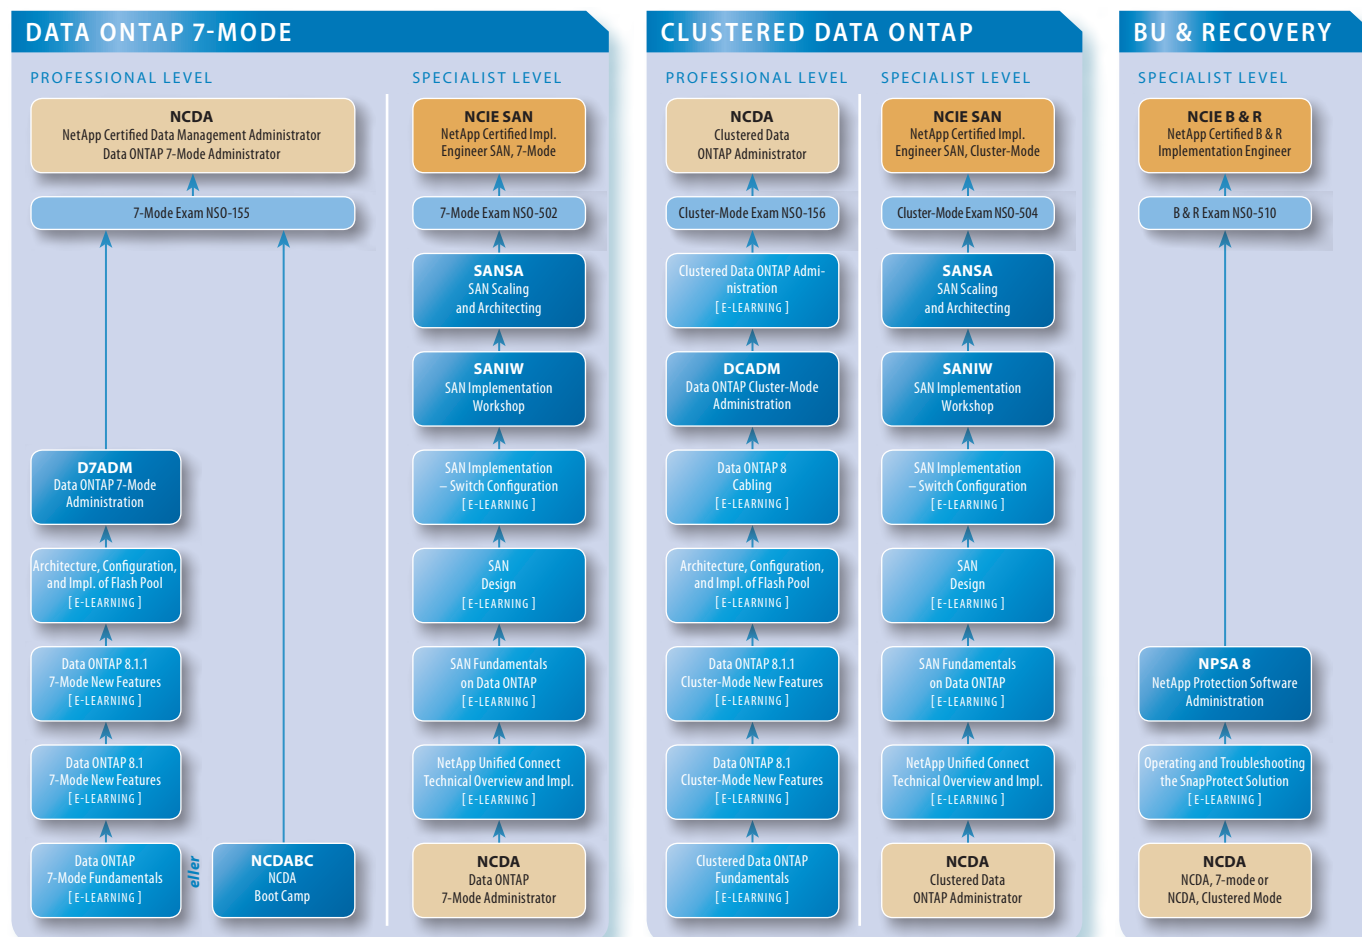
DATA ONTAP 7-MODE

PROFESSIONAL LEVEL

NCDA
NetApp Certified Data Management Administrator
Data ONTAP 7-Mode Administrator

7-Mode Exam NS0-155

D7ADM
Data ONTAP 7-Mode Administration

Architecture, Configuration, and Impl. of Flash Pool
[ E-LEARNING ]

Data ONTAP 8.1.1
7-Mode New Features
[ E-LEARNING ]

Data ONTAP 8.1
7-Mode New Features
[ E-LEARNING ]

Data ONTAP
7-Mode Fundamentals
[ E-LEARNING ]

eller

NCDABC
NCDA
Boot Camp

SPECIALIST LEVEL

NCIE SAN
NetApp Certified Impl. Engineer SAN, 7-Mode

7-Mode Exam NS0-502

SANSA
SAN Scaling and Architecting

SANIW
SAN Implementation Workshop

SAN Implementation – Switch Configuration
[ E-LEARNING ]

SAN Design
[ E-LEARNING ]

SAN Fundamentals on Data ONTAP
[ E-LEARNING ]

NetApp Unified Connect Technical Overview and Impl.
[ E-LEARNING ]

NCDA
Data ONTAP
7-Mode Administrator

CLUSTERED DATA ONTAP

PROFESSIONAL LEVEL

NCDA
Clustered Data ONTAP Administrator

Cluster-Mode Exam NS0-156

Clustered Data ONTAP Administration
[ E-LEARNING ]

DCADM
Data ONTAP Cluster-Mode Administration

Data ONTAP 8 Cabling
[ E-LEARNING ]

Architecture, Configuration, and Impl. of Flash Pool
[ E-LEARNING ]

Data ONTAP 8.1.1
Cluster-Mode New Features
[ E-LEARNING ]

Data ONTAP 8.1
Cluster-Mode New Features
[ E-LEARNING ]

Clustered Data ONTAP Fundamentals
[ E-LEARNING ]

SPECIALIST LEVEL

NCIE SAN
NetApp Certified Impl. Engineer SAN, Cluster-Mode

Cluster-Mode Exam NS0-504

SANSA
SAN Scaling and Architecting

SANIW
SAN Implementation Workshop

SAN Implementation – Switch Configuration
[ E-LEARNING ]

SAN Design
[ E-LEARNING ]

SAN Fundamentals on Data ONTAP
[ E-LEARNING ]

NetApp Unified Connect Technical Overview and Impl.
[ E-LEARNING ]

NCDA
Clustered Data ONTAP Administrator

BU & RECOVERY

SPECIALIST LEVEL

NCIE B & R
NetApp Certified B & R Implementation Engineer

B & R Exam NS0-510

NPSA 8
NetApp Protection Software Administration

Operating and Troubleshooting the SnapProtect Solution
[ E-LEARNING ]

NCDA
NCDA, 7-mode or NCDA, Clustered Mode